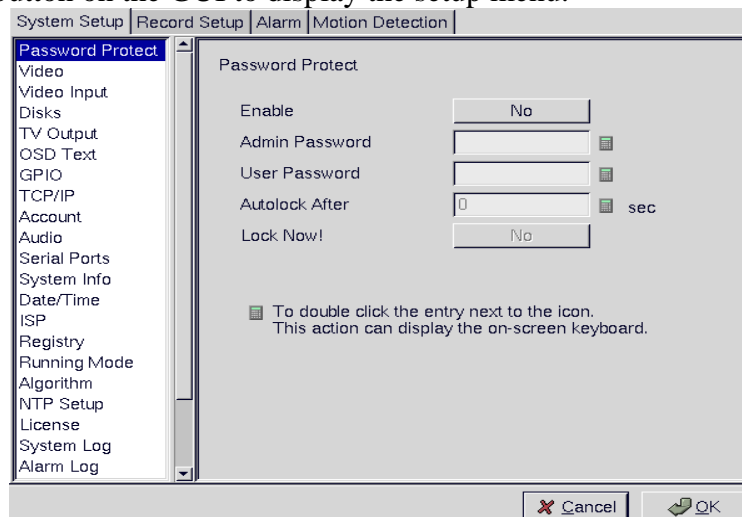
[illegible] button on the GUI to display the setup menu.

System Setup | Record Setup | Alarm | Motion Detection

Password Protect
Video
Video Input
Disks
TV Output
OSD Text
GPIO
TCP/IP
Account
Audio
Serial Ports
System Info
Date/Time
ISP
Registry
Running Mode
Algorithm
NTP Setup
License
System Log
Alarm Log

Password Protect

Enable No
Admin Password
User Password
Autolock After 0 sec
Lock Now! No

To double click the entry next to the icon.
This action can display the on-screen keyboard.

Cancel OK